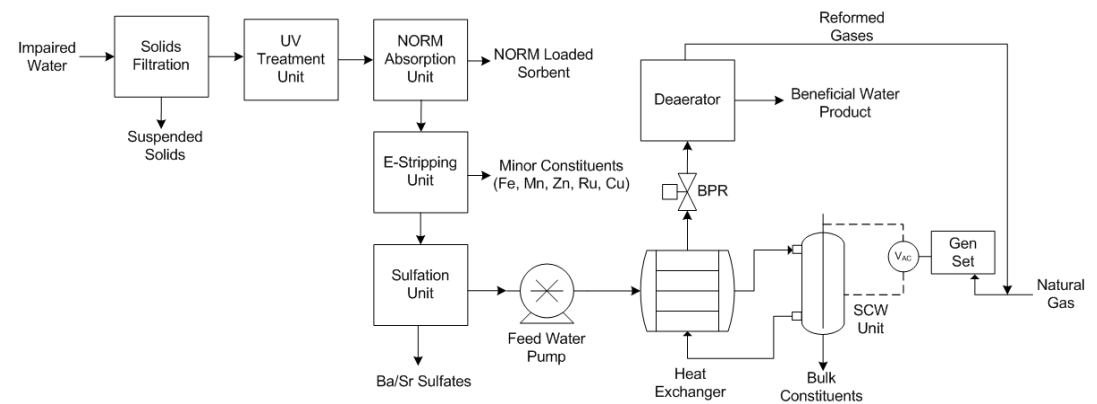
Impaired Water

Solids Filtration

Suspended Solids

UV Treatment Unit

NORM Absorption Unit

NORM Loaded Sorbent

E-Stripping Unit

Minor Constituents (Fe, Mn, Zn, Ru, Cu)

Sulfation Unit

Ba/Sr Sulfates

Feed Water Pump

Heat Exchanger

BPR

Deaerator

Beneficial Water Product

Reformed Gases

SCW Unit

Bulk Constituents

$V_{AC}$

Gen Set

Natural Gas